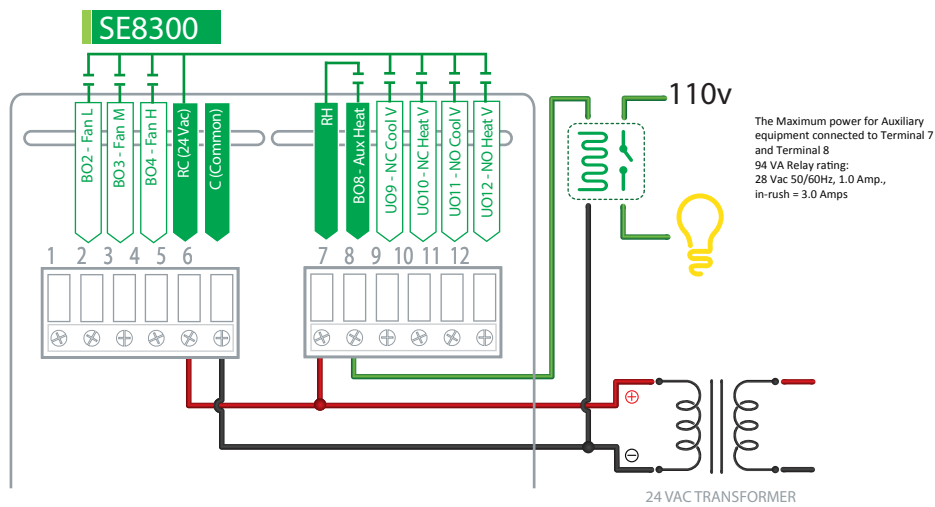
SE8300

BO2 - Fan L
BO3 - Fan M
BO4 - Fan H
RC (24 Vac)
C (Common)

RH
BO8 - Aux Heat
UO9 - NC Cool V
UO10 - NC Heat V
UO11 - NO Cool V
UO12 - NO Heat V

1 2 3 4 5 6

7 8 9 10 11 12

110v

The Maximum power for Auxiliary equipment connected to Terminal 7 and Terminal 8
94 VA Relay rating:
28 Vac 50/60Hz, 1.0 Amp.,
in-rush = 3.0 Amps

⊕

⊖

24 VAC TRANSFORMER